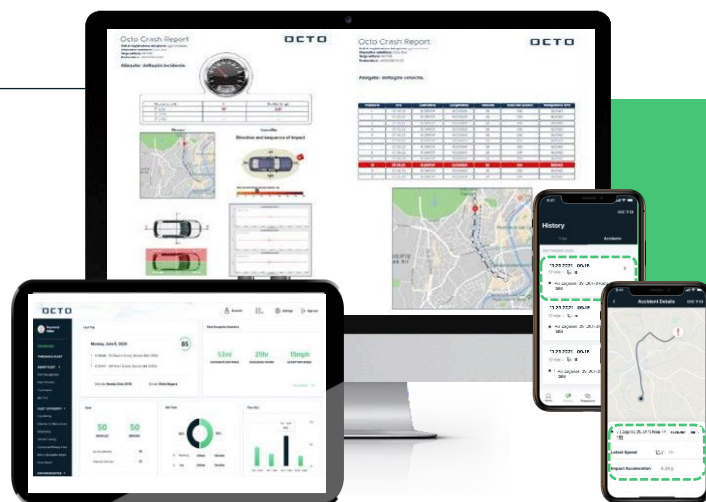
Octo Crash Report

OCTO

Allegato: dettaglio incidente

Direction and sequence of impact

Octo Crash Report

OCTO

Allegato: dettaglio velocità

OCTO

Monday, June 8, 2020

85

53ml

25hr

15mph

50

50

History

Accidents

Accident Details

Latest Speed

Impact Acceleration